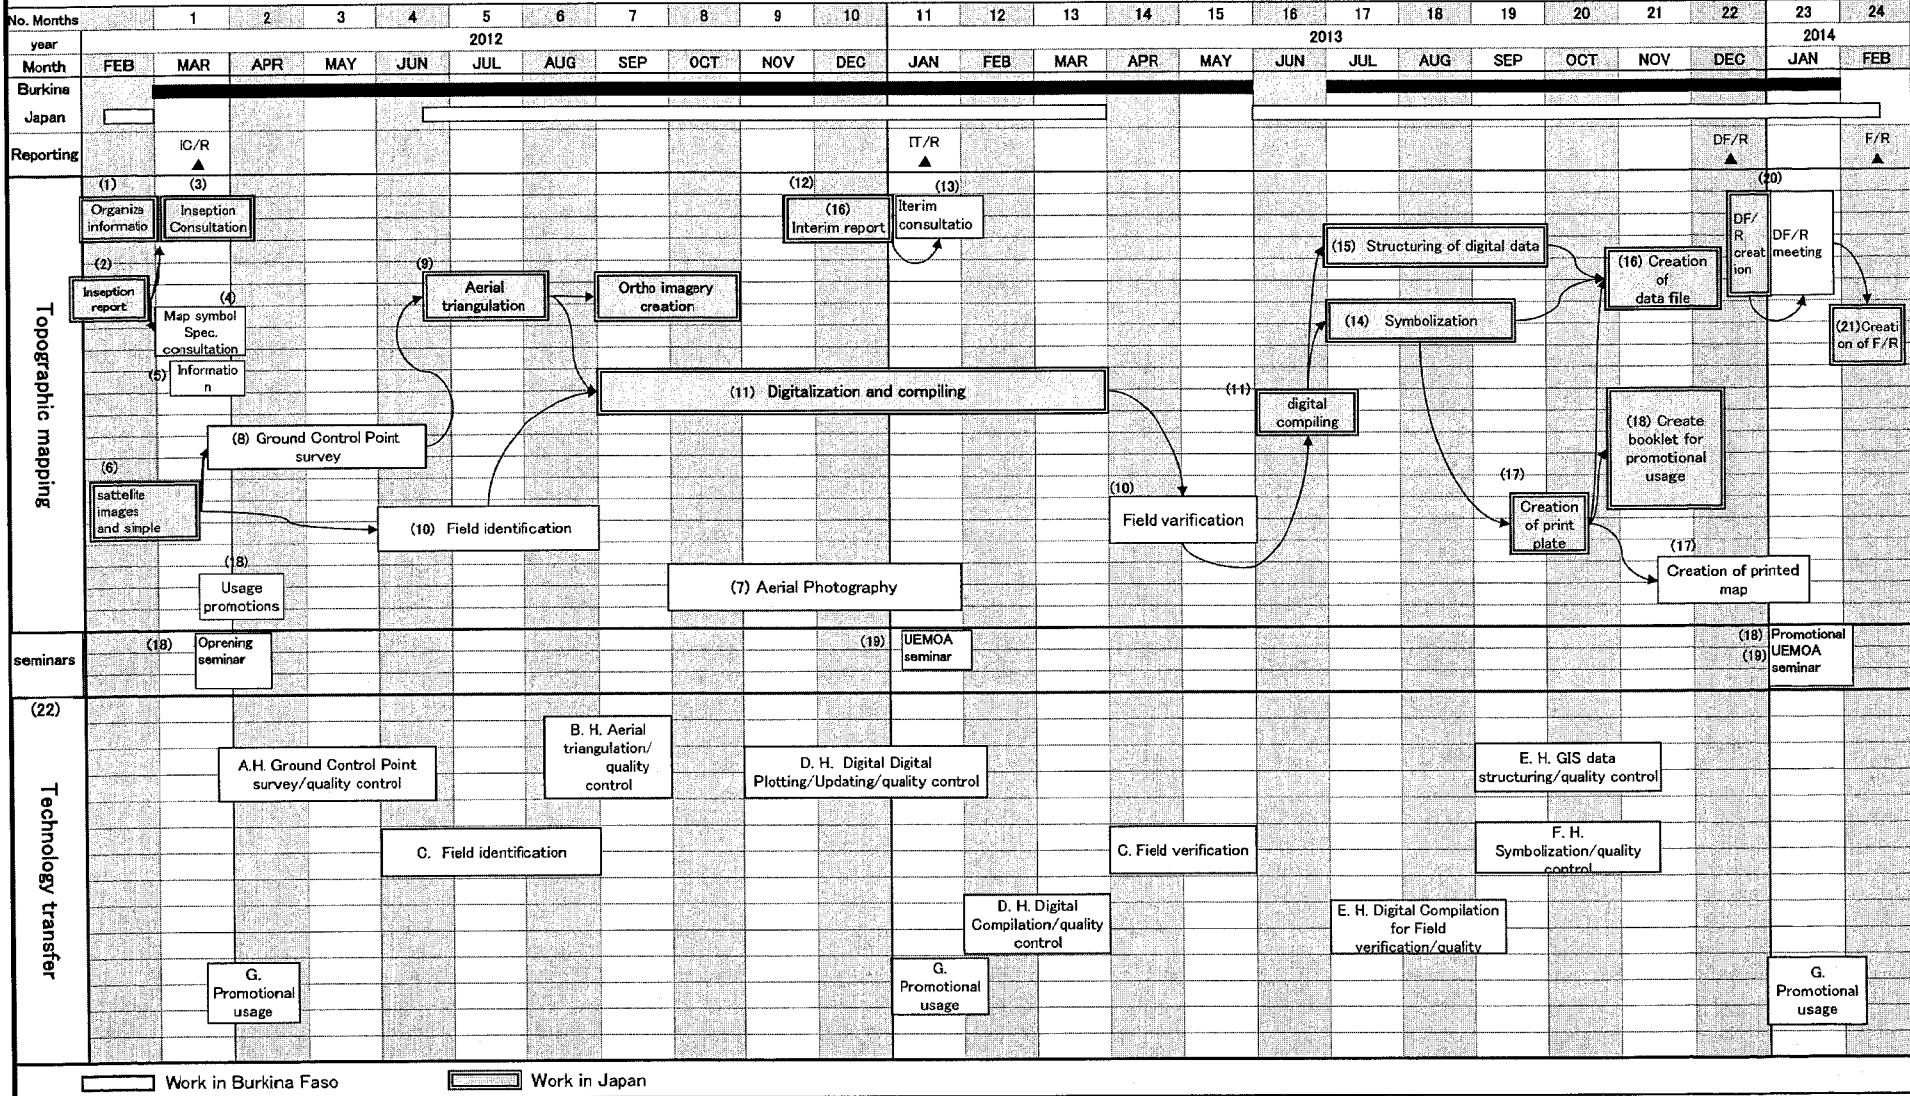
| No. Months | | 1 | 2 | 3 | 4 | 5 | 6 | 7 | 8 | 9 | 10 | 11 | 12 | 13 | 14 | 15 | 16 | 17 | 18 | 19 | 20 | 21 | 22 | 23 | 24 |
|---|---|---|---|---|---|---|---|---|---|---|---|---|---|---|---|---|---|---|---|---|---|---|---|---|---|
| year | 2012 | | | | | | | | | | | 2013 | | | | | | | | | | | | 2014 | |
| Month | FEB | MAR | APR | MAY | JUN | JUL | AUG | SEP | OCT | NOV | DEC | JAN | FEB | MAR | APR | MAY | JUN | JUL | AUG | SEP | OCT | NOV | DEC | JAN | FEB |
| Burkina | | | | | | | | | | | | | | | | | | | | | | | | | |
| Japan | | | | | | | | | | | | | | | | | | | | | | | | | |
| Reporting | | IC/R ▲ | | | | | | | | | | IT/R ▲ | | | | | | | | | | | DF/R ▲ | | F/R ▲ |

Topographic mapping

(1) Organize informatio
(3) Inseption Consultation
(2) Inseption report
(4) Map symbol Spec. consultation
(5) Informatio n
(6) sattelite images and simple
(8) Ground Control Point survey
(18) Usage promotions
(9) Aerial triangulation
Ortho imagery creation
(10) Field identification
(11) Digitalization and compiling
(7) Aerial Photography
(12) (16) Interim report
(13) Iterim consultatio
(10) Field varification
(11) digital compiling
(15) Structuring of digital data
(14) Symbolization
(16) Creation of data file
(17) Creation of print plate
(18) Create booklet for promotional usage
(17) Creation of printed map
(20) DF/R creat ion
DF/R meeting
(21)Creati on of F/R

seminars

(18) Oprening seminar
(19) UEMOA seminar
(18) Promotional
(19) UEMOA seminar

(22)
Technology transfer

A.H. Ground Control Point survey/quality control
B. H. Aerial triangulation/ quality control
C. Field identification
D. H. Digital Digital Plotting/Updating/quality control
D. H. Digital Compilation/quality control
C. Field verification
E. H. Digital Compilation for Field verification/quality
E. H. GIS data structuring/quality control
F. H. Symbolization/quality control
G. Promotional usage
G. Promotional usage
G. Promotional usage

Work in Burkina Faso
Work in Japan